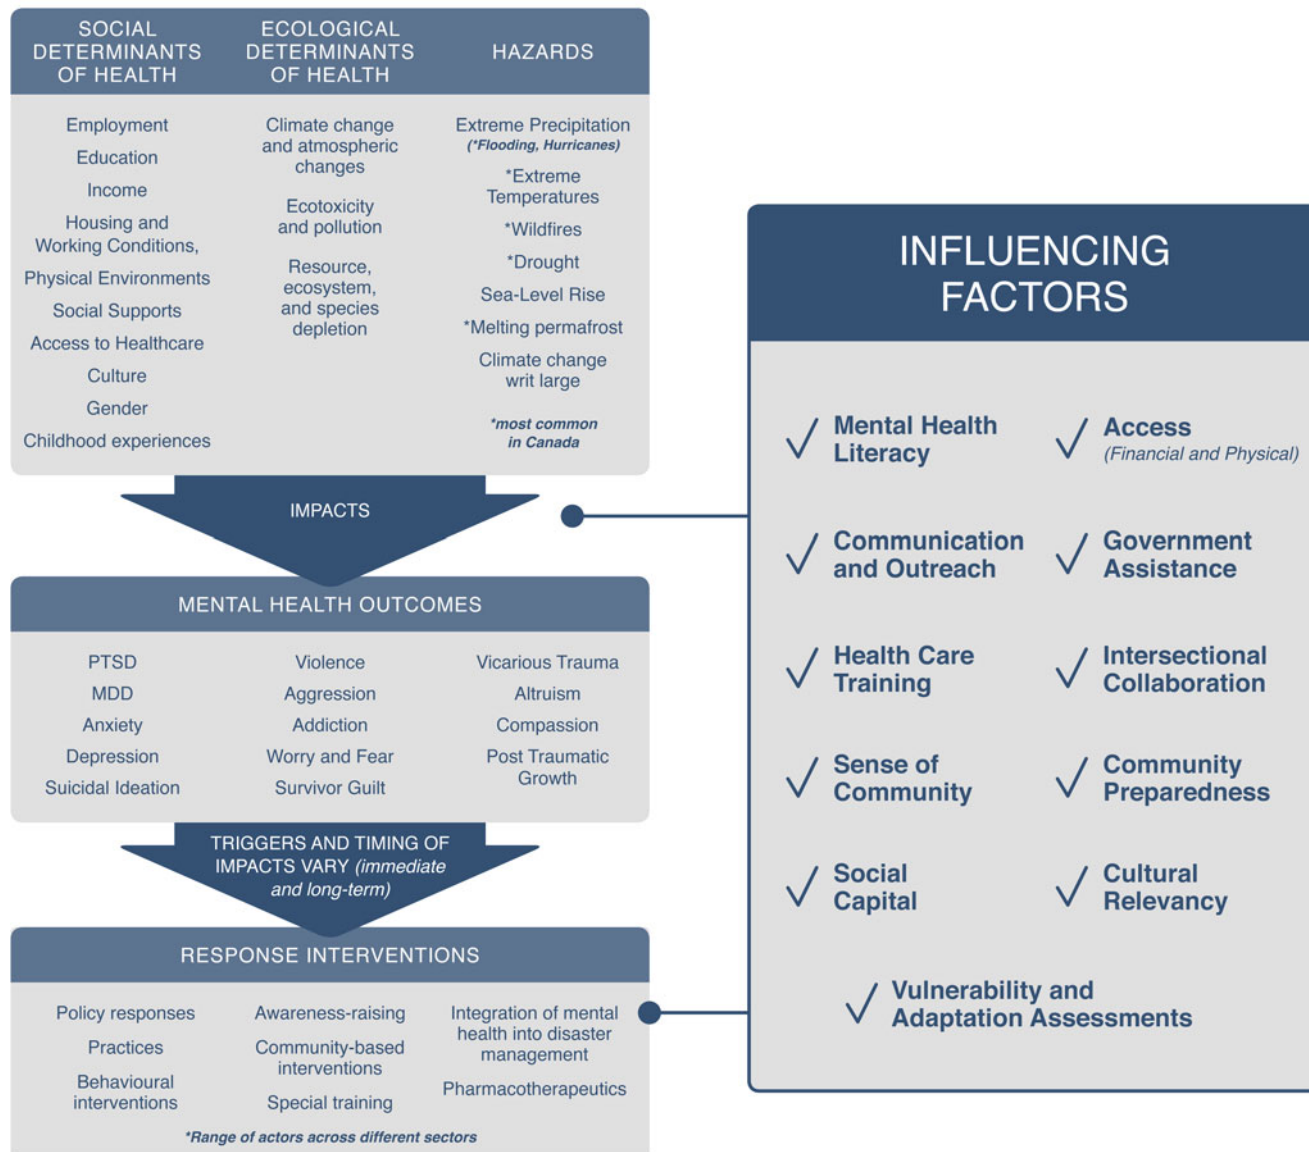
SOCIAL DETERMINANTS OF HEALTH

Employment
Education
Income
Housing and Working Conditions,
Physical Environments
Social Supports
Access to Healthcare
Culture
Gender
Childhood experiences

ECOLOGICAL DETERMINANTS OF HEALTH

Climate change and atmospheric changes
Ecotoxicity and pollution
Resource, ecosystem, and species depletion

HAZARDS

Extreme Precipitation (*Flooding, Hurricanes)
*Extreme Temperatures
*Wildfires
*Drought
Sea-Level Rise
*Melting permafrost
Climate change writ large
*most common in Canada

IMPACTS

MENTAL HEALTH OUTCOMES

PTSD
MDD
Anxiety
Depression
Suicidal Ideation

Violence
Aggression
Addiction
Worry and Fear
Survivor Guilt

Vicarious Trauma
Altruism
Compassion
Post Traumatic Growth

TRIGGERS AND TIMING OF IMPACTS VARY (immediate and long-term)

RESPONSE INTERVENTIONS

Policy responses
Practices
Behavioural interventions

Awareness-raising
Community-based interventions
Special training

Integration of mental health into disaster management
Pharmacotherapeutics

*Range of actors across different sectors

INFLUENCING FACTORS

✓ Mental Health Literacy
✓ Access (Financial and Physical)
✓ Communication and Outreach
✓ Government Assistance
✓ Health Care Training
✓ Intersectional Collaboration
✓ Sense of Community
✓ Community Preparedness
✓ Social Capital
✓ Cultural Relevancy
✓ Vulnerability and Adaptation Assessments